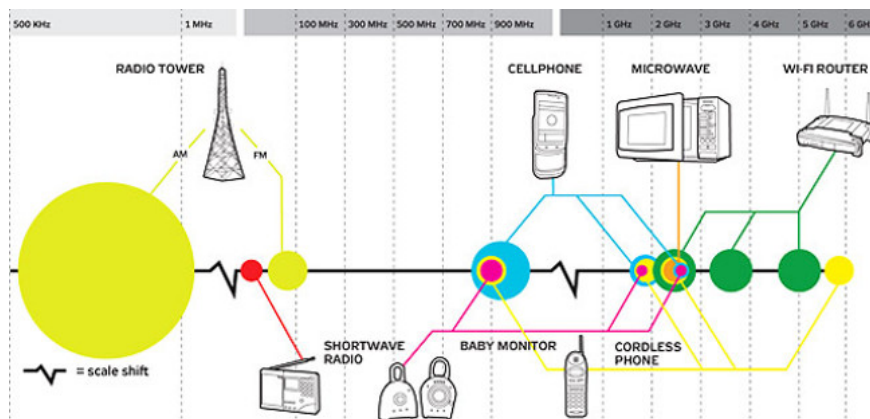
500 KHz 1 MHz 100 MHz 300 MHz 500 MHz 700 MHz 900 MHz 1 GHz 2 GHz 3 GHz 4 GHz 5 GHz 6 GH

RADIO TOWER

AM

FM

CELLPHONE

MICROWAVE

WI-FI ROUTER

SHORTWAVE RADIO

BABY MONITOR

CORDLESS PHONE

= scale shift